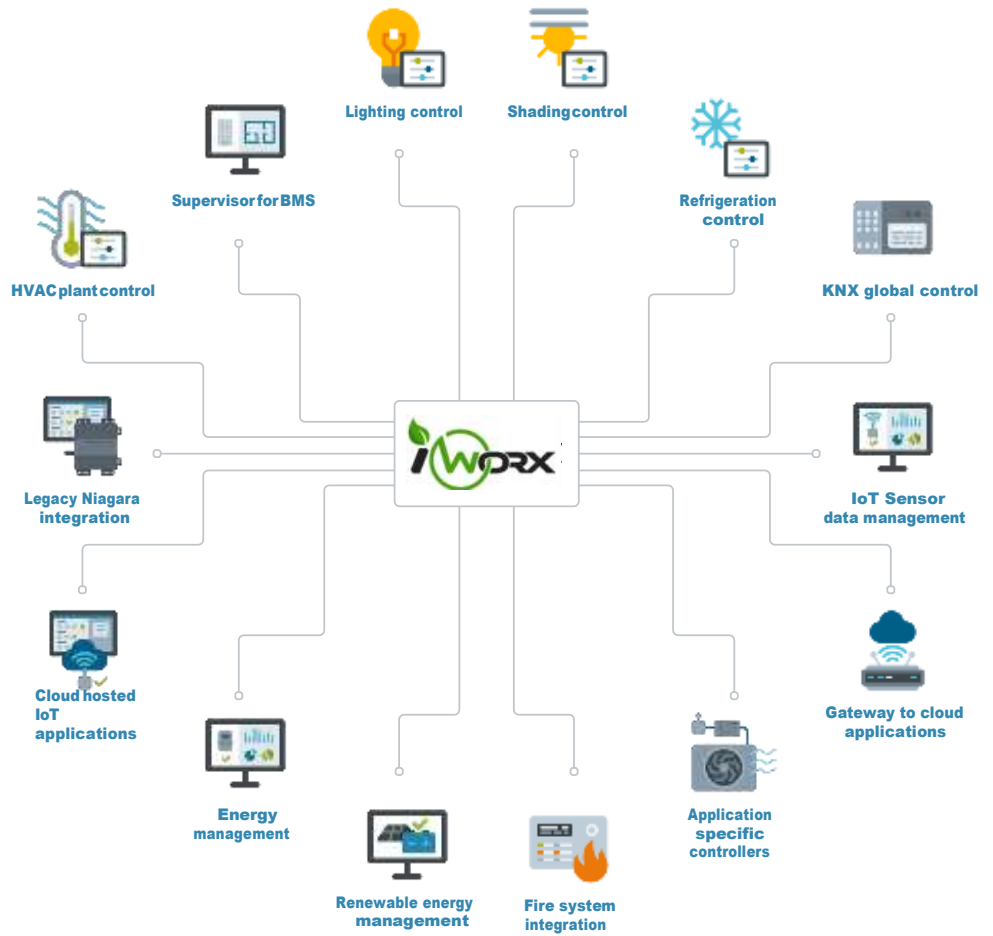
Lighting control

Shadingcontrol

Supervisor for BMS

Refrigeration control

HVAC plant control

KNX global control

iWORX

Legacy Niagara integration

IoT Sensor data management

Cloud hosted IoT applications

Gateway to cloud applications

Energy management

Application specific controllers

Renewable energy management

Fire system integration